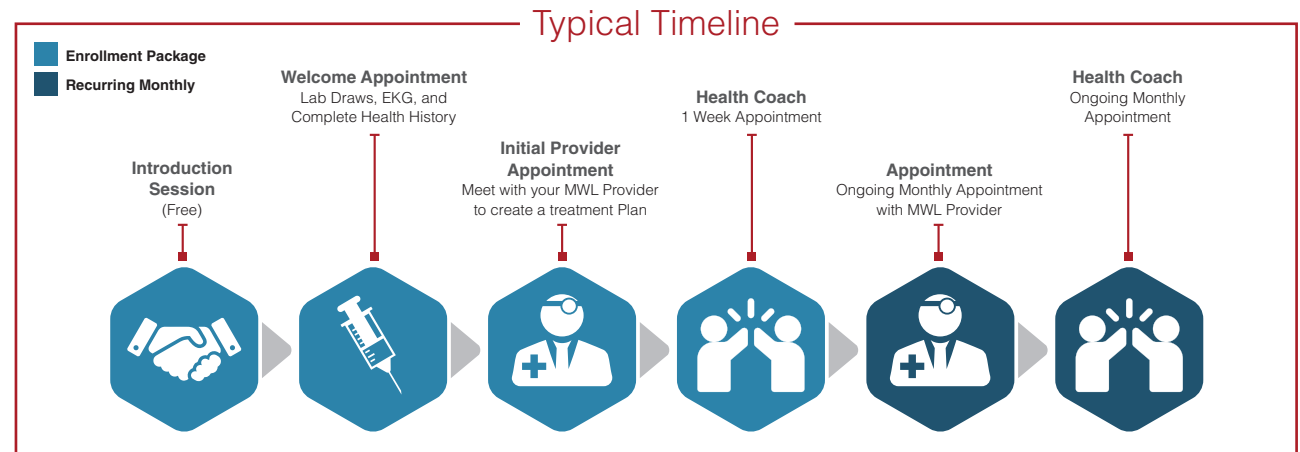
Typical Timeline

Enrollment Package

Recurring Monthly

Introduction Session
(Free)

Welcome Appointment
Lab Draws, EKG, and Complete Health History

Initial Provider Appointment
Meet with your MWL Provider to create a treatment Plan

Health Coach
1 Week Appointment

Appointment
Ongoing Monthly Appointment with MWL Provider

Health Coach
Ongoing Monthly Appointment